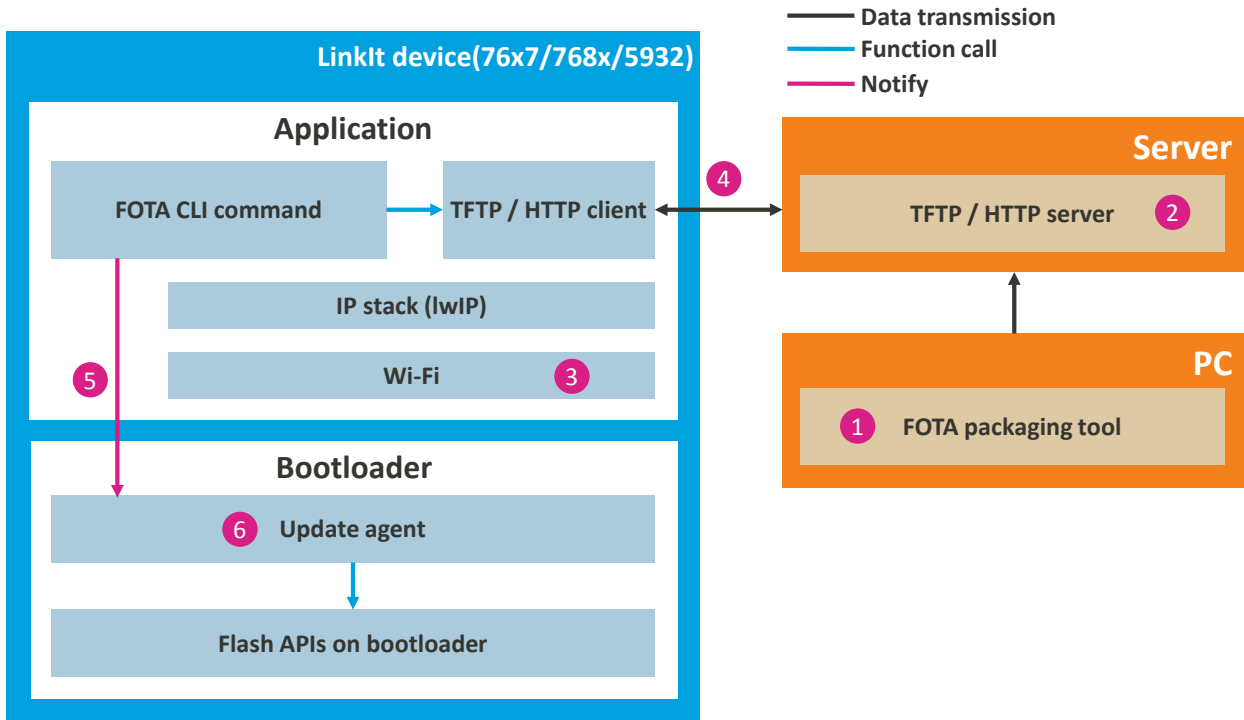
Data transmission
Function call
Notify

LinkIt device(76x7/768x/5932)

Application

FOTA CLI command

TFTP / HTTP client

IP stack (lwIP)

Wi-Fi 3

5

Bootloader

6 Update agent

Flash APIs on bootloader

4

Server

TFTP / HTTP server 2

PC

1 FOTA packaging tool